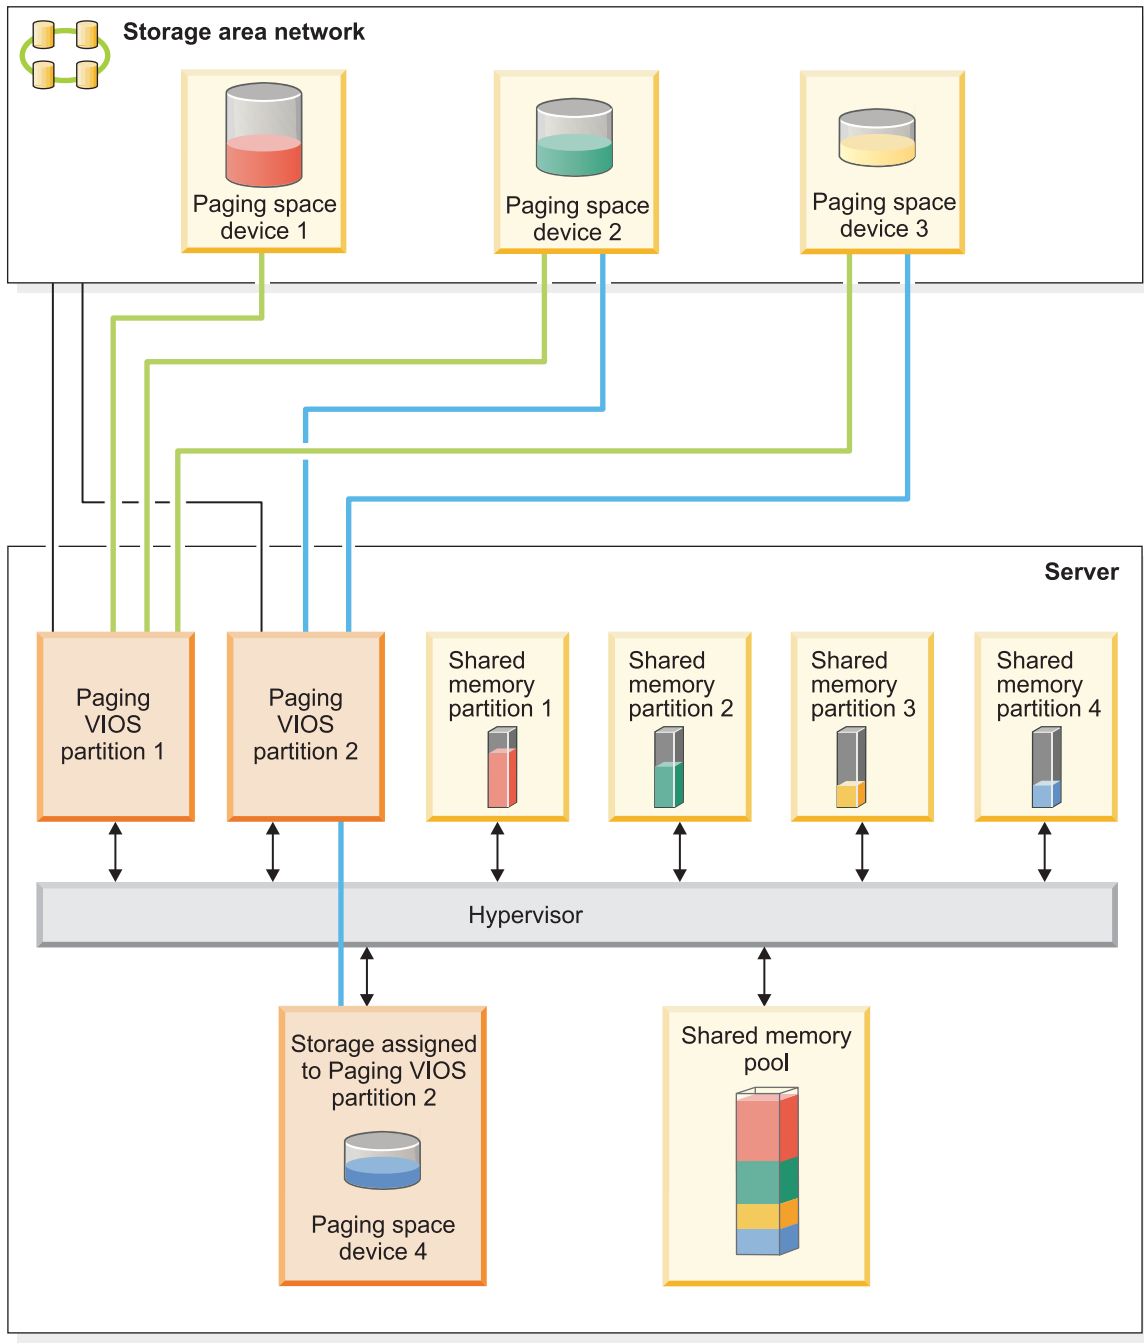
Storage area network

Paging space device 1

Paging space device 2

Paging space device 3

Server

Paging VIOS partition 1

Paging VIOS partition 2

Shared memory partition 1

Shared memory partition 2

Shared memory partition 3

Shared memory partition 4

Hypervisor

Storage assigned to Paging VIOS partition 2

Paging space device 4

Shared memory pool